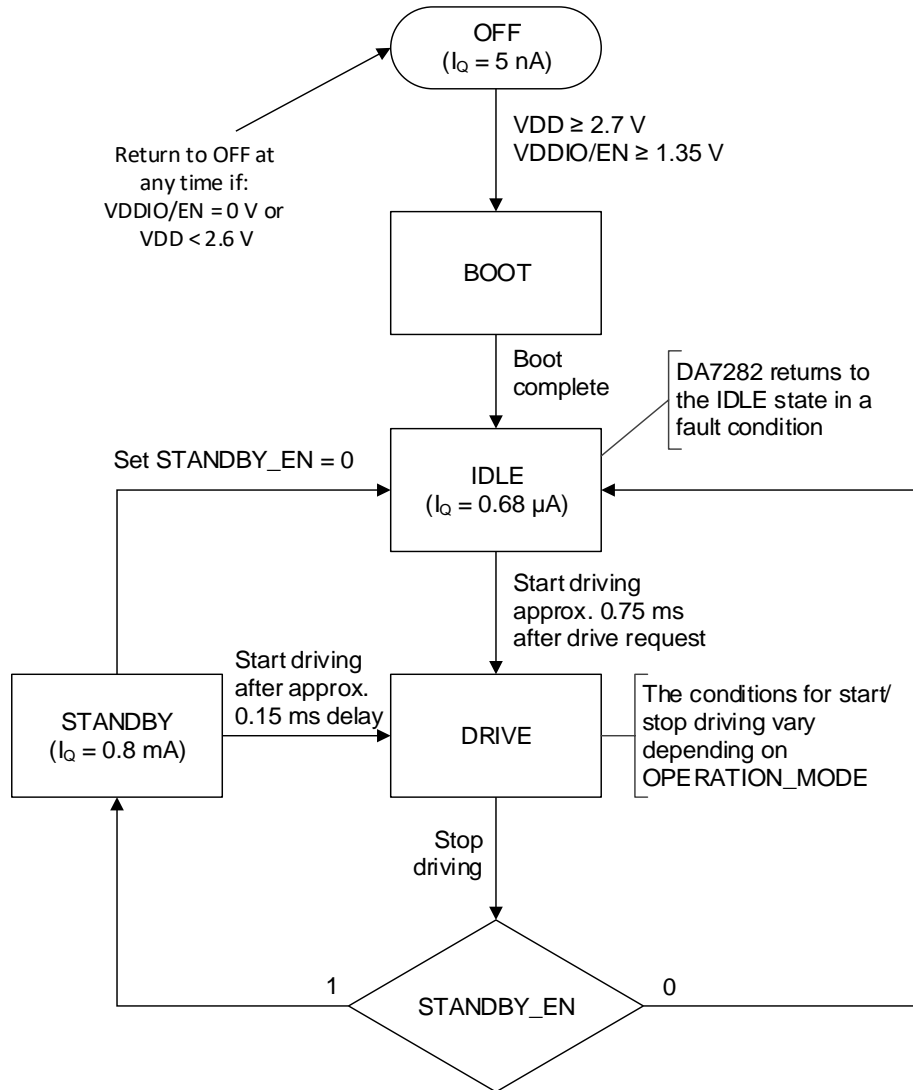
OFF
($I_Q$ = 5 nA)

Return to OFF at any time if:
VDDIO/EN = 0 V or
VDD < 2.6 V

VDD ≥ 2.7 V
VDDIO/EN ≥ 1.35 V

BOOT

Boot complete

DA7282 returns to the IDLE state in a fault condition

Set STANDBY_EN = 0

IDLE
($I_Q$ = 0.68 μA)

Start driving approx. 0.75 ms after drive request

Start driving after approx. 0.15 ms delay

STANDBY
($I_Q$ = 0.8 mA)

DRIVE

The conditions for start/ stop driving vary depending on OPERATION_MODE

Stop driving

1

STANDBY_EN

0